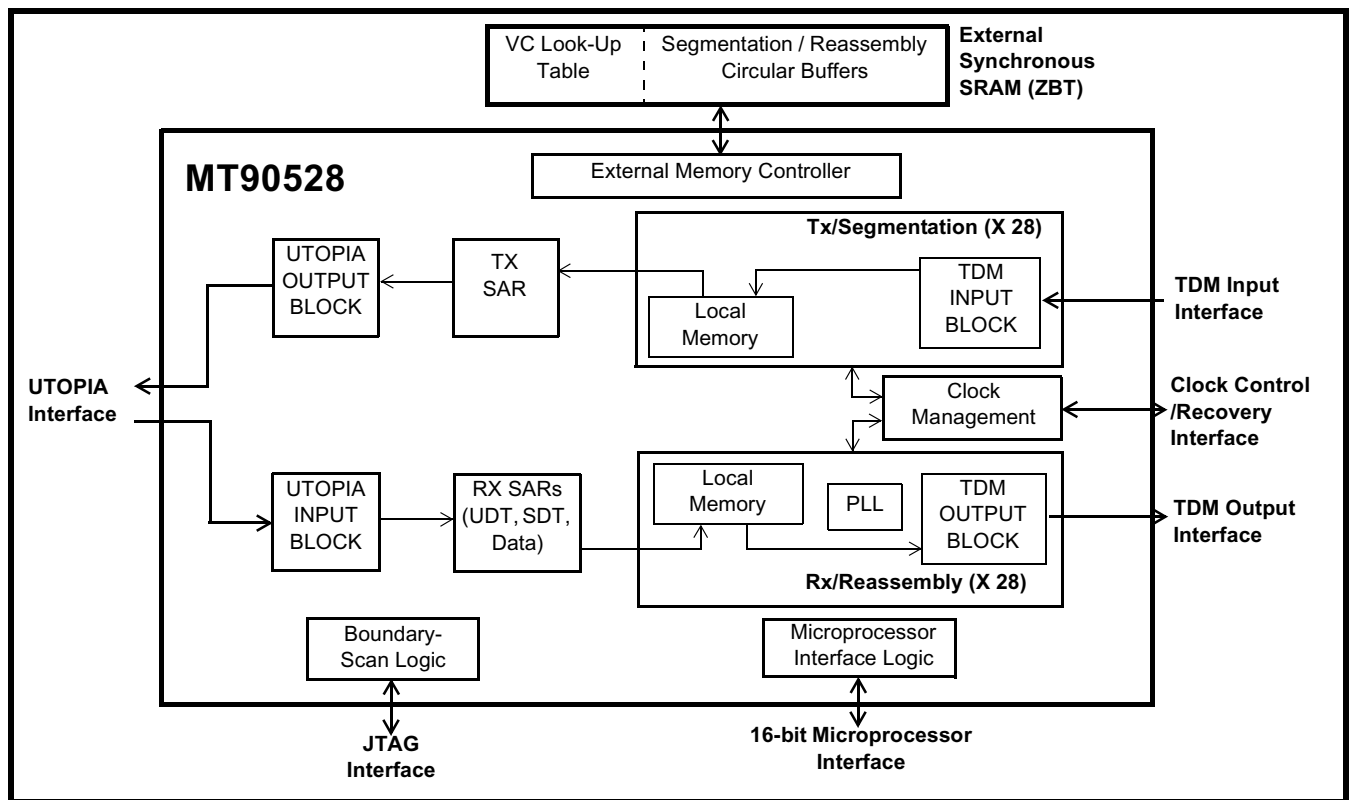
VC Look-Up Table

Segmentation / Reassembly Circular Buffers

External Synchronous SRAM (ZBT)

MT90528

External Memory Controller

Tx/Segmentation (X 28)

UTOPIA OUTPUT BLOCK

TX SAR

Local Memory

TDM INPUT BLOCK

TDM Input Interface

UTOPIA Interface

Clock Management

Clock Control /Recovery Interface

UTOPIA INPUT BLOCK

RX SARs (UDT, SDT, Data)

Local Memory

PLL

TDM OUTPUT BLOCK

TDM Output Interface

Rx/Reassembly (X 28)

Boundary-Scan Logic

Microprocessor Interface Logic

JTAG Interface

16-bit Microprocessor Interface